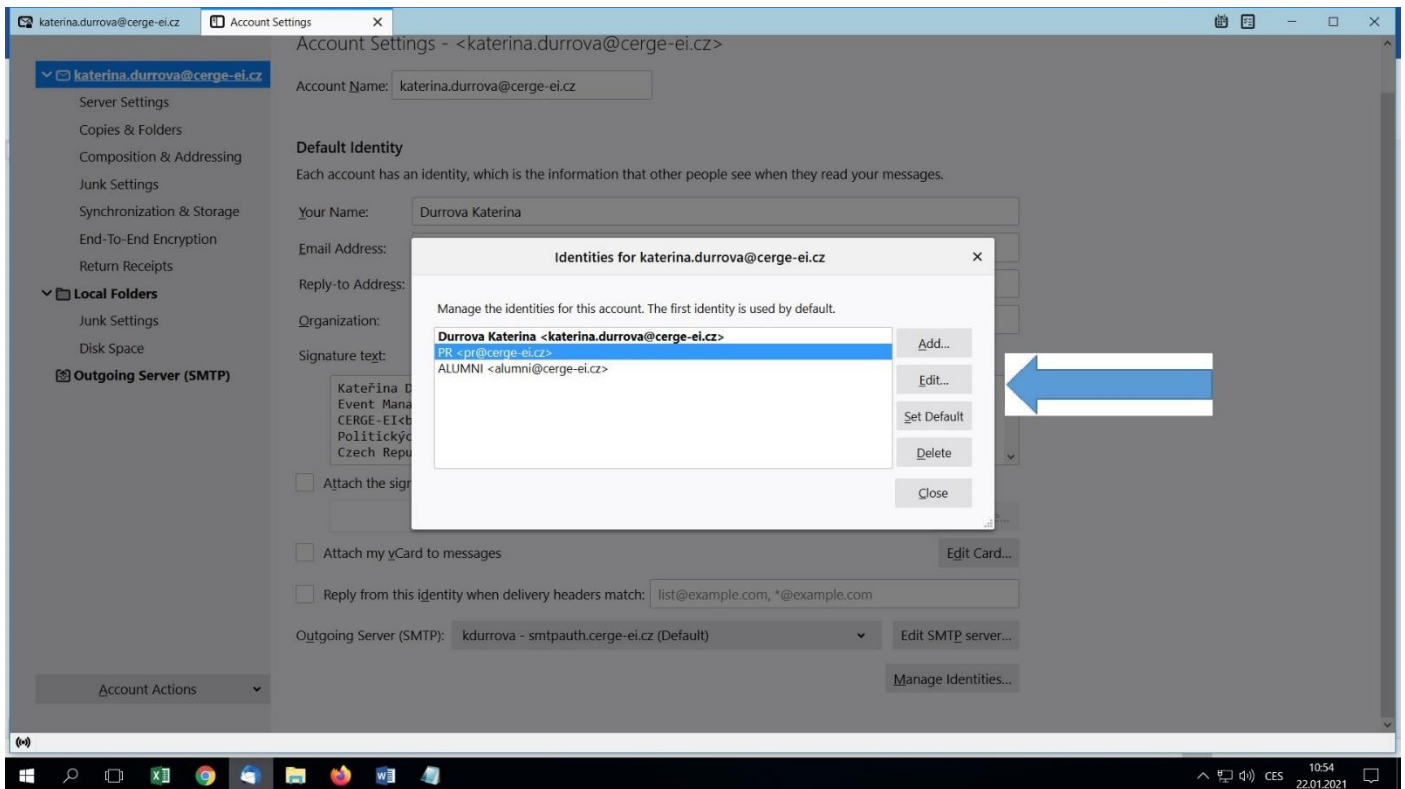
katerina.durrova@cerge-ei.cz
Account Settings ×

Account Settings - <katerina.durrova@cerge-ei.cz>

katerina.durrova@cerge-ei.cz
Server Settings
Copies & Folders
Composition & Addressing
Junk Settings
Synchronization & Storage
End-To-End Encryption
Return Receipts
Local Folders
Junk Settings
Disk Space
Outgoing Server (SMTP)

Account Name: katerina.durrova@cerge-ei.cz

Default Identity
Each account has an identity, which is the information that other people see when they read your messages.

Your Name: Durrova Katerina
Email Address:
Reply-to Address:
Organization:
Signature text:

Kateřina D
Event Mana
CERGE-EI<b
Političkýc
Czech Repu

Attach the sig

Identities for katerina.durrova@cerge-ei.cz ×

Manage the identities for this account. The first identity is used by default.

Durrova Katerina <katerina.durrova@cerge-ei.cz>
PR <pr@cerge-ei.cz>
ALUMNI <alumni@cerge-ei.cz>

Add...
Edit...
Set Default
Delete
Close

Attach my vCard to messages
Edit Card...

Reply from this identity when delivery headers match: list@example.com, *@example.com

Outgoing Server (SMTP): kdurrova - smtpauth.cerge-ei.cz (Default)
Edit SMTP server...

Manage Identities...

Account Actions

CES 10:54 22.01.2021